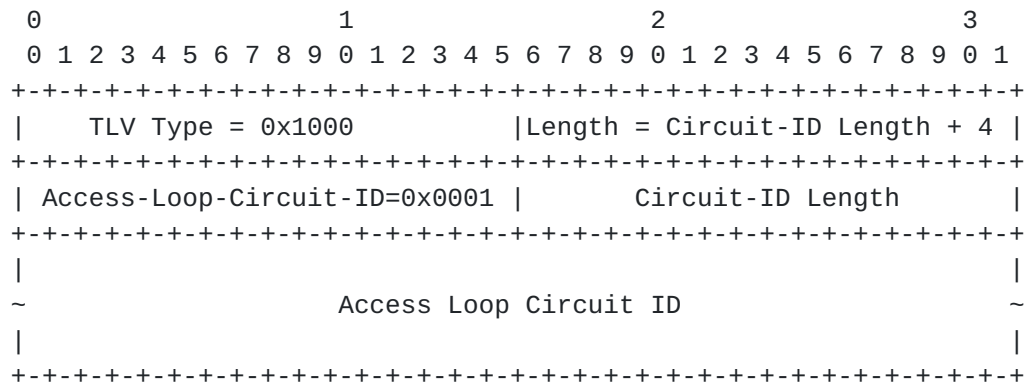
0                   1                   2                   3
 0 1 2 3 4 5 6 7 8 9 0 1 2 3 4 5 6 7 8 9 0 1 2 3 4 5 6 7 8 9 0 1
+-+-+-+-+-+-+-+-+-+-+-+-+-+-+-+-+-+-+-+-+-+-+-+-+-+-+-+-+-+-+-+-+
|    TLV Type = 0x1000          |Length = Circuit-ID Length + 4 |
+-+-+-+-+-+-+-+-+-+-+-+-+-+-+-+-+-+-+-+-+-+-+-+-+-+-+-+-+-+-+-+-+
| Access-Loop-Circuit-ID=0x0001 |       Circuit-ID Length       |
+-+-+-+-+-+-+-+-+-+-+-+-+-+-+-+-+-+-+-+-+-+-+-+-+-+-+-+-+-+-+-+-+
|                                                               |
~                   Access Loop Circuit ID                      ~
|                                                               |
+-+-+-+-+-+-+-+-+-+-+-+-+-+-+-+-+-+-+-+-+-+-+-+-+-+-+-+-+-+-+-+-+